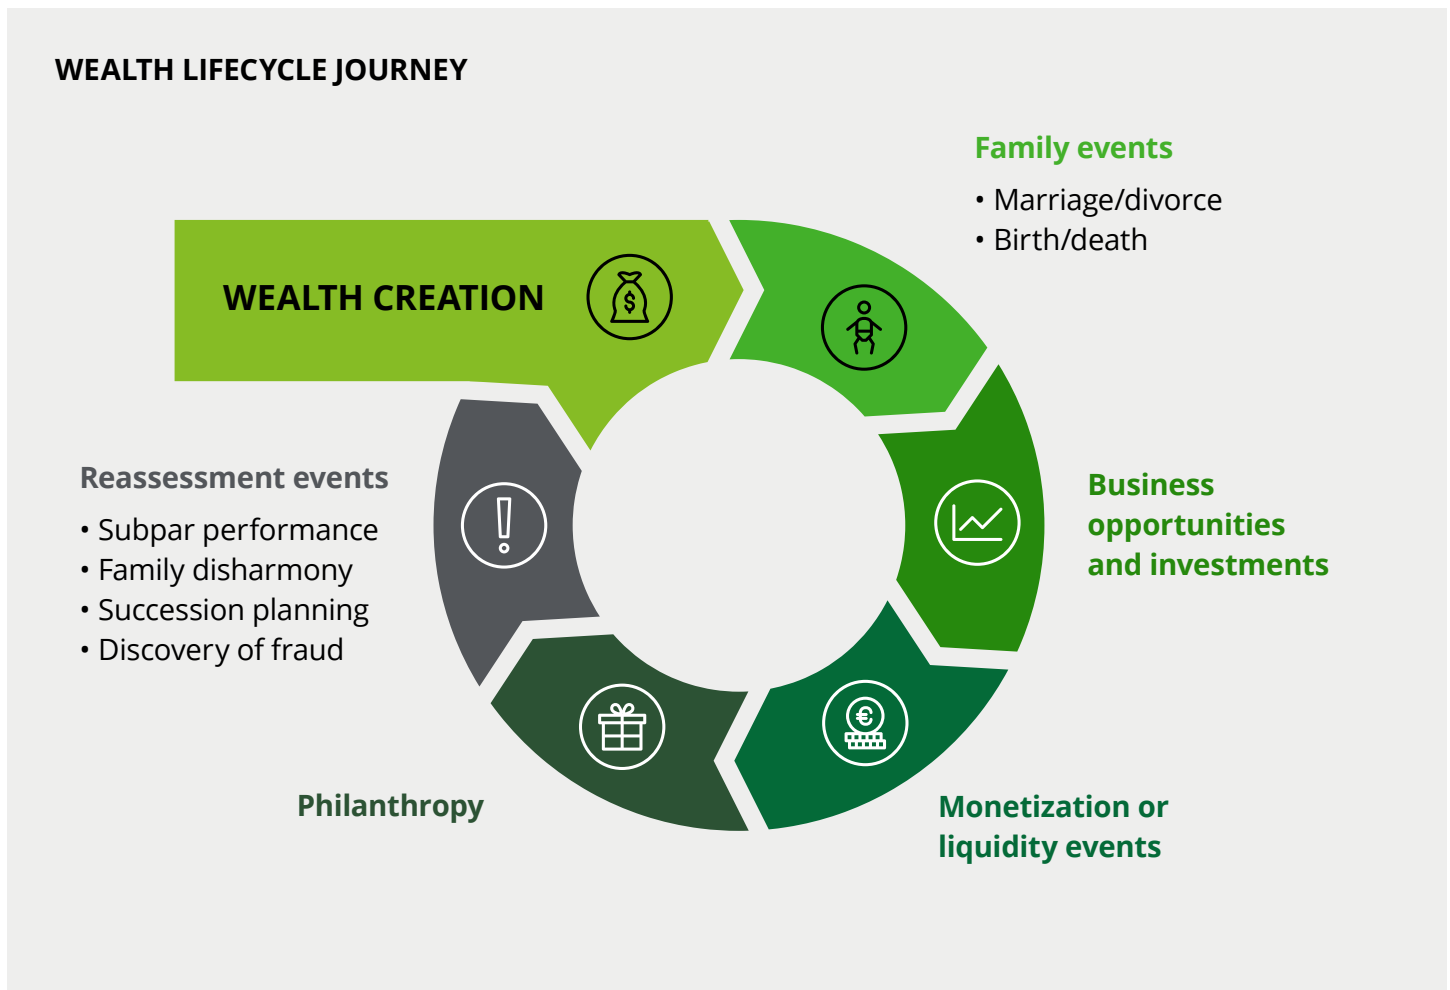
WEALTH LIFECYCLE JOURNEY

WEALTH CREATION

Family events
• Marriage/divorce
• Birth/death

Business opportunities and investments

Monetization or liquidity events

Philanthropy

Reassessment events
• Subpar performance
• Family disharmony
• Succession planning
• Discovery of fraud